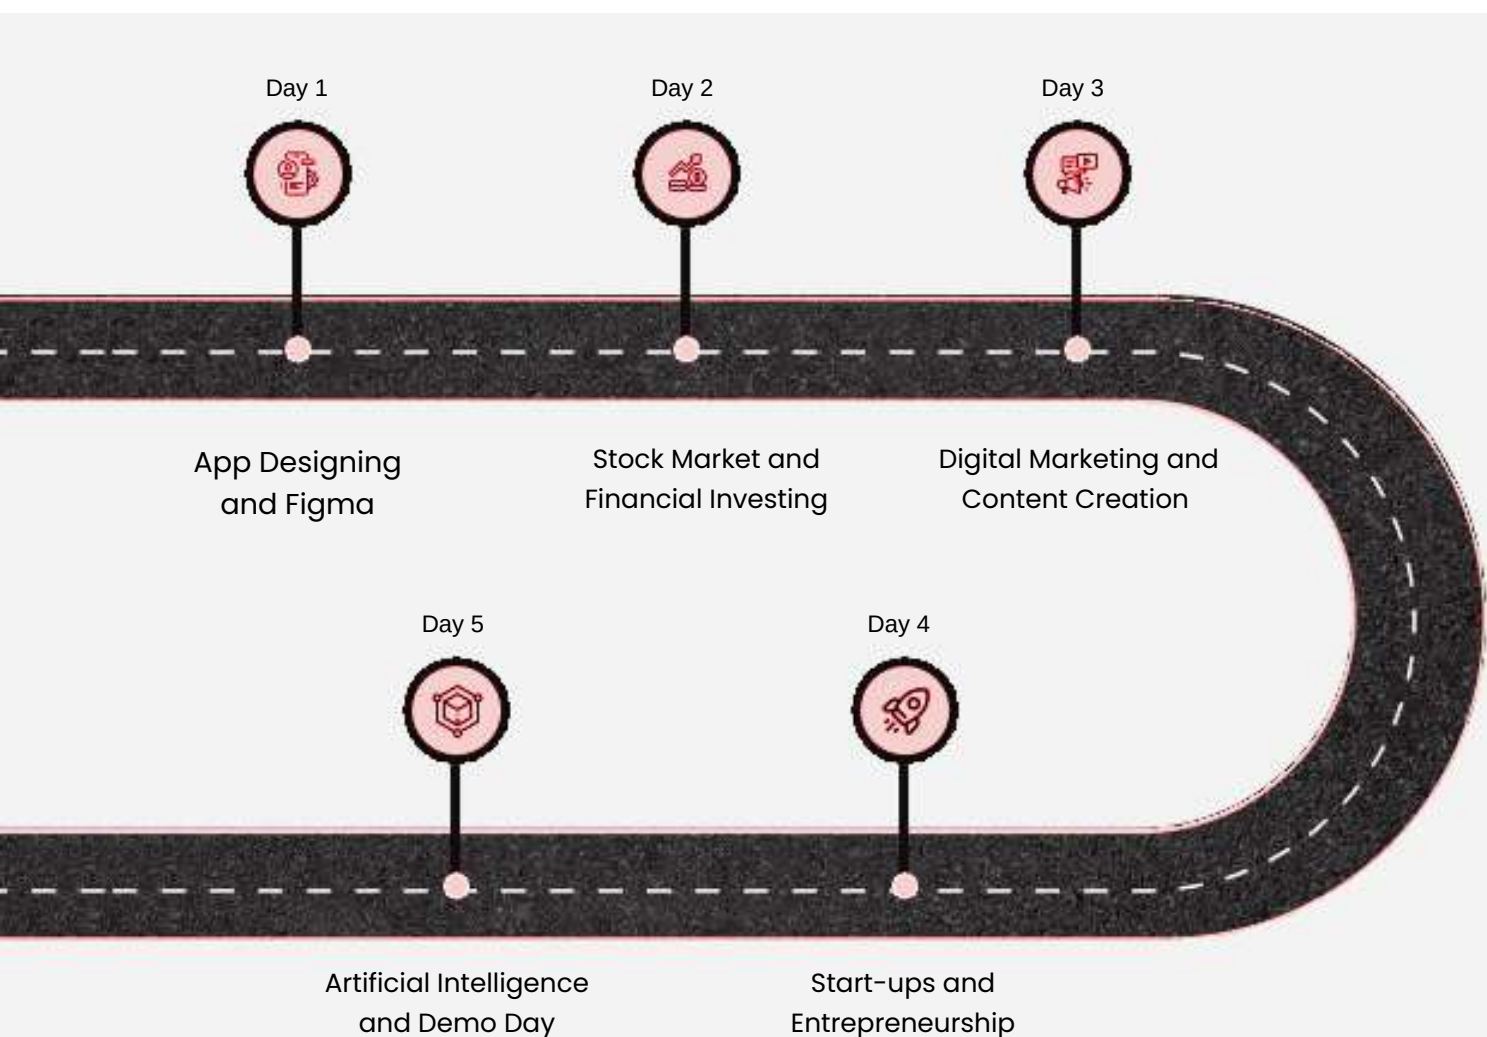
Day 1

Day 2

Day 3

App Designing and Figma

Stock Market and Financial Investing

Digital Marketing and Content Creation

Day 5

Day 4

Artificial Intelligence and Demo Day

Start-ups and Entrepreneurship